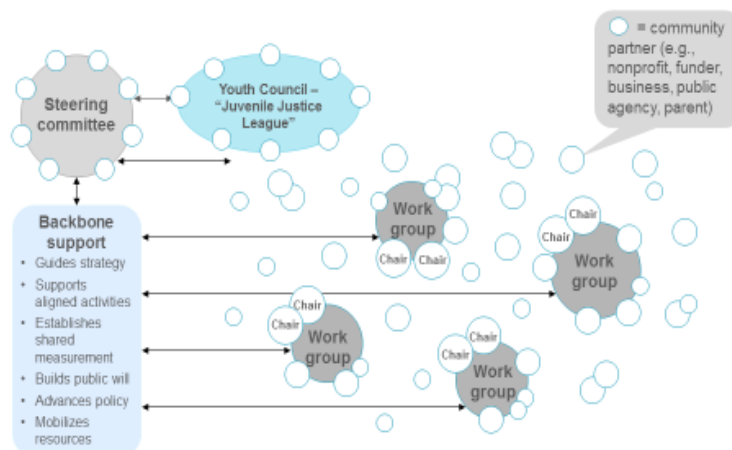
= community partner (e.g., nonprofit, funder, business, public agency, parent)

Steering committee

Youth Council – "Juvenile Justice League"

Backbone support
• Guides strategy
• Supports aligned activities
• Establishes shared measurement
• Builds public will
• Advances policy
• Mobilizes resources

Work group
Chair
Chair

Chair
Chair
Work group

Chair
Chair
Work group

Chair
Chair
Work group